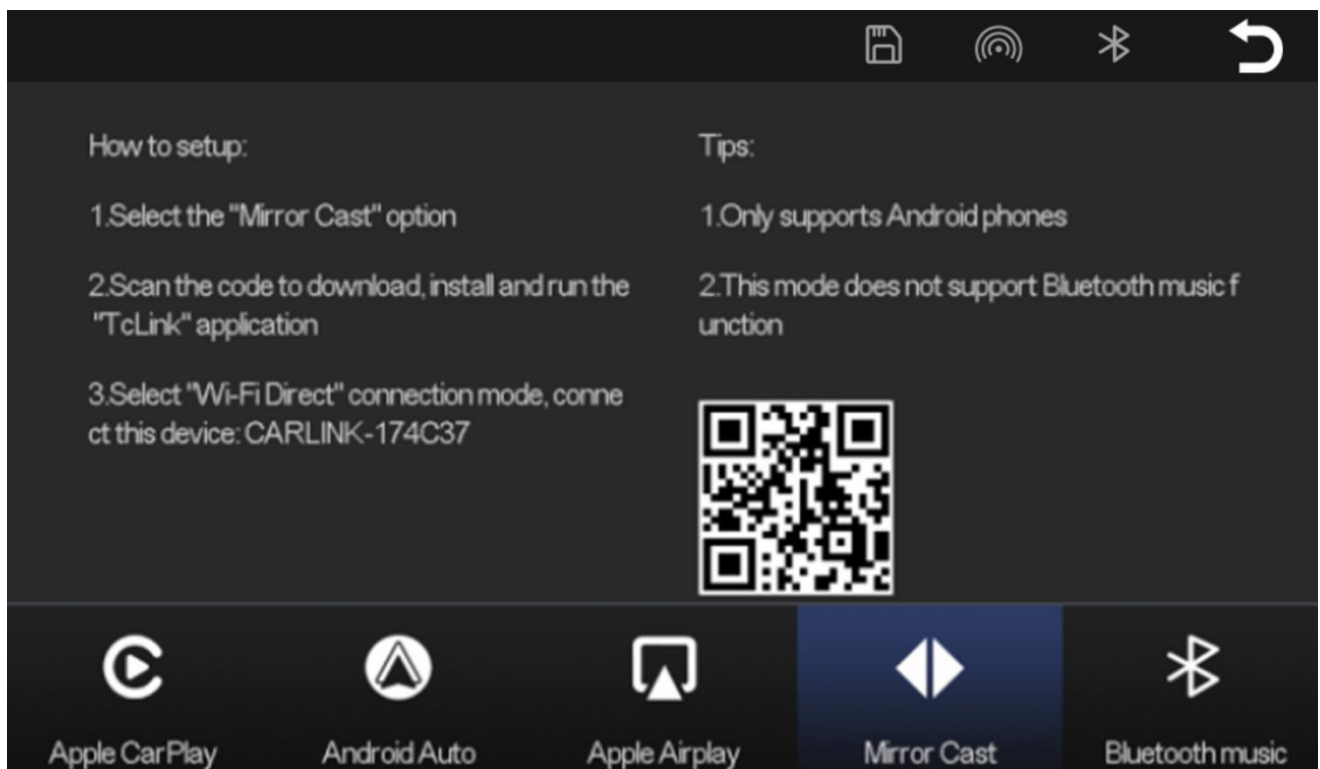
How to setup:

1.Select the "Mirror Cast" option

2.Scan the code to download, install and run the "TcLink" application

3.Select "Wi-Fi Direct" connection mode, conne ct this device: CARLINK-174C37

Tips:

1.Only supports Android phones

2.This mode does not support Bluetooth music f unction

Apple CarPlay

Android Auto

Apple Airplay

Mirror Cast

Bluetooth music